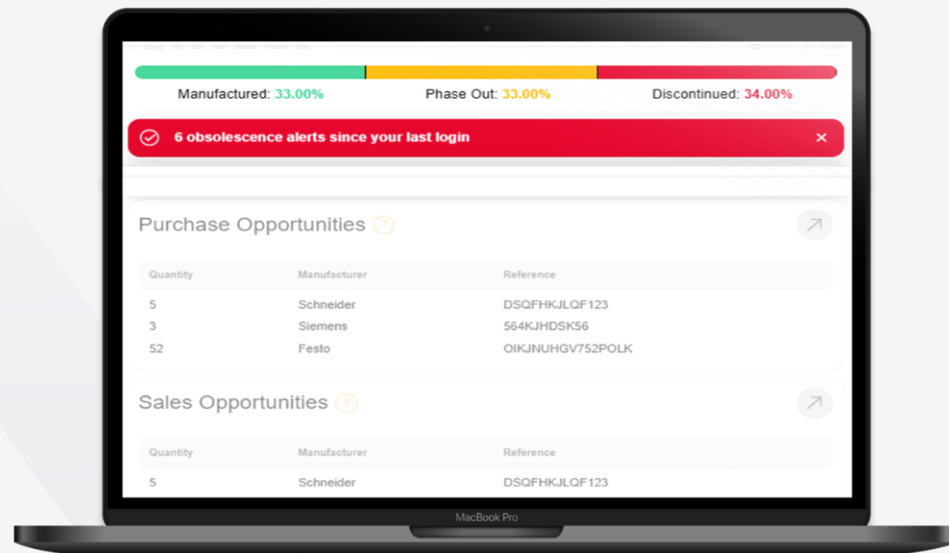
Manufactured: 33.00%

Phase Out: 33.00%

Discontinued: 34.00%

6 obsolescence alerts since your last login

×

Purchase Opportunities ?

| Quantity | Manufacturer | Reference |
|---|---|---|
| 5 | Schneider | DSQFHKJLQF123 |
| 3 | Siemens | 564KJHDSK56 |
| 52 | Festo | OIKJNUHGV752POLK |

Sales Opportunities ?

| Quantity | Manufacturer | Reference |
|---|---|---|
| 5 | Schneider | DSQFHKJLQF123 |

MacBook Pro